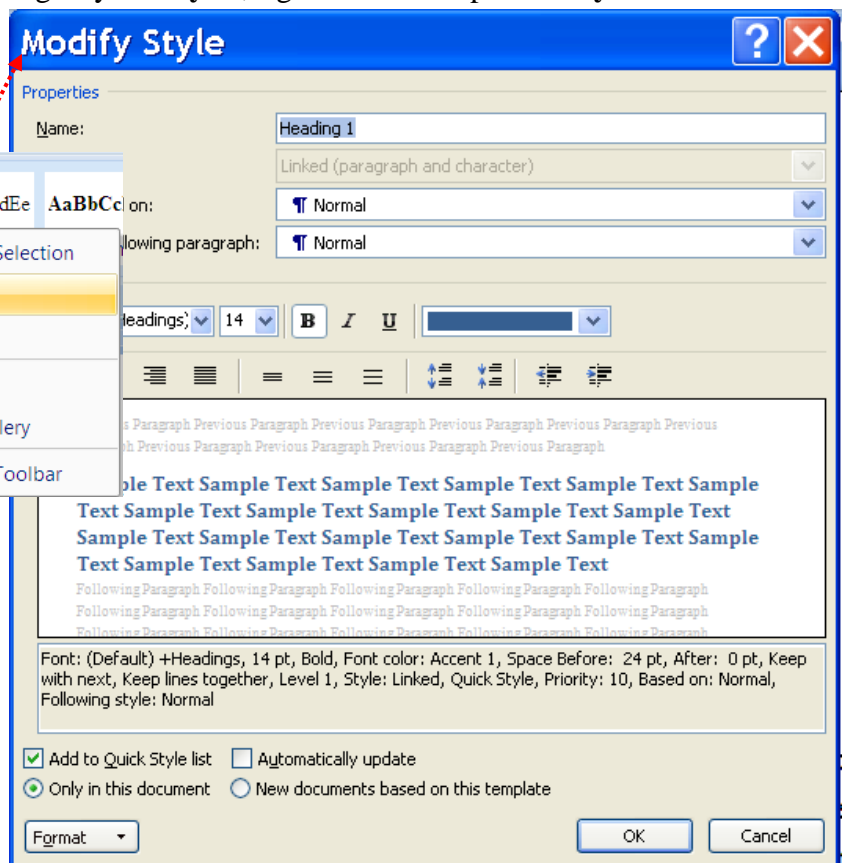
Modify Style

Properties

Name: Heading 1

Linked (paragraph and character)

dEe AaBbCc on: ¶ Normal

Selection llowing paragraph: ¶ Normal

Headings) 14 B I U

llery

Toolbar

s Paragraph Previous Paragraph Previous Paragraph Previous Paragraph Previous Paragraph Previous h Previous Paragraph Previous Paragraph Previous Paragraph Previous Paragraph

ple Text Sample Text Sample Text Sample Text Sample Text Sample Text Sample Text Sample Text Sample Text Sample Text Sample Text Sample Text Sample Text Sample Text Sample Text Sample Text Sample Text Sample Text Sample Text Sample Text Sample Text

Following Paragraph Following Paragraph Following Paragraph Following Paragraph Following Paragraph Following Paragraph Following Paragraph Following Paragraph Following Paragraph Following Paragraph Following Paragraph Following Paragraph Following Paragraph Following Paragraph Following Paragraph Following Paragraph

Font: (Default) +Headings, 14 pt, Bold, Font color: Accent 1, Space Before: 24 pt, After: 0 pt, Keep with next, Keep lines together, Level 1, Style: Linked, Quick Style, Priority: 10, Based on: Normal, Following style: Normal

Add to Quick Style list Automatically update

Only in this document New documents based on this template

Format OK Cancel